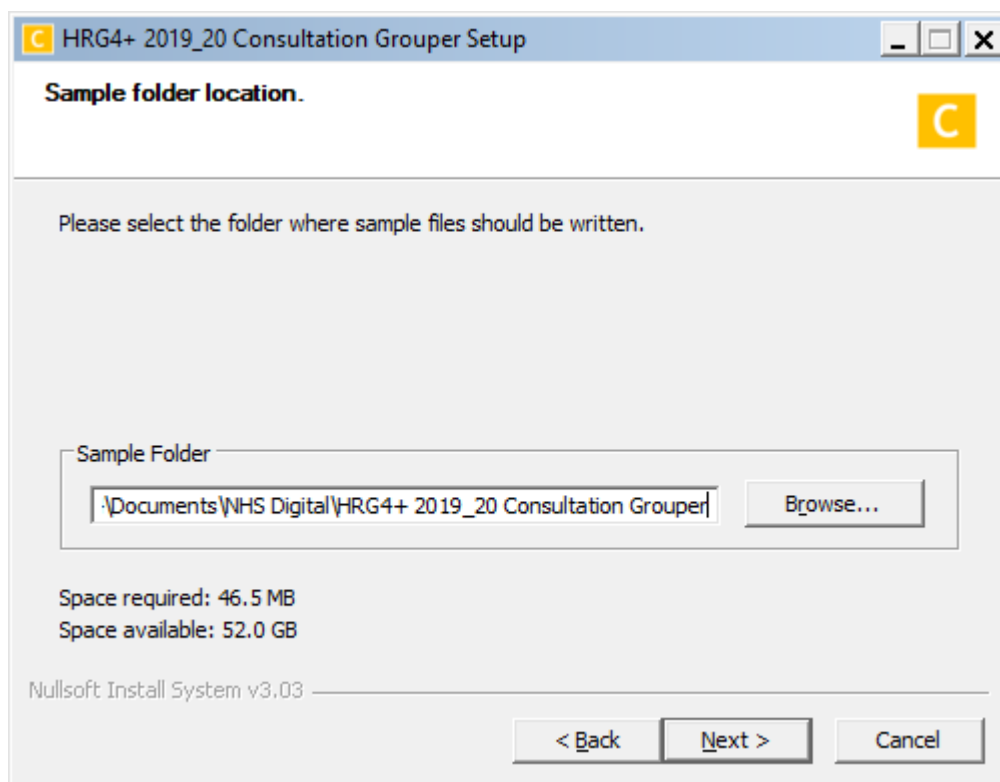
C HRG4+ 2019_20 Consultation Grouper Setup

Sample folder location.

C

Please select the folder where sample files should be written.

Sample Folder

\Documents\NHS Digital\HRG4+ 2019_20 Consultation Grouper

Browse...

Space required: 46.5 MB
Space available: 52.0 GB

Nullsoft Install System v3.03

< Back Next > Cancel